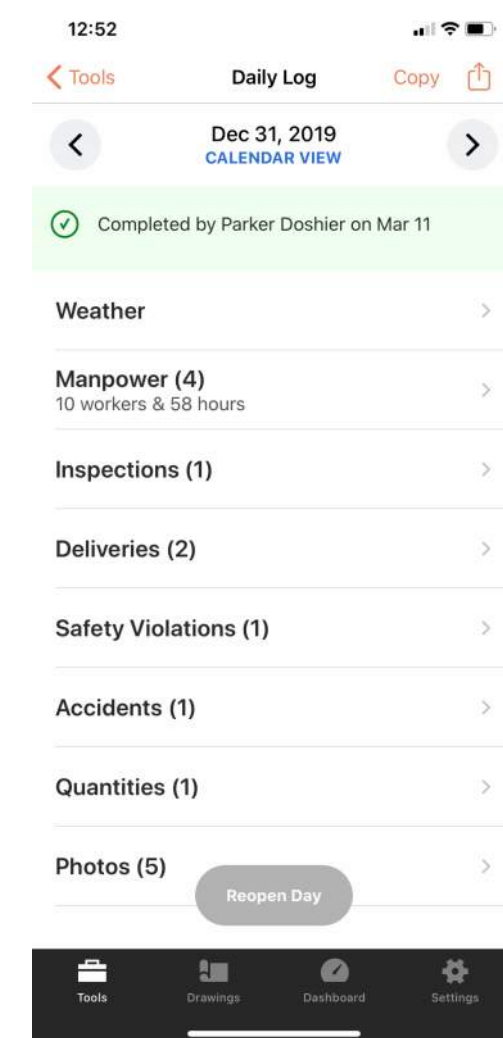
12:52

Tools

Daily Log

Copy

Dec 31, 2019
CALENDAR VIEW

Completed by Parker Doshier on Mar 11

Weather

Manpower (4)
10 workers & 58 hours

Inspections (1)

Deliveries (2)

Safety Violations (1)

Accidents (1)

Quantities (1)

Photos (5)

Reopen Day

Tools

Drawings

Dashboard

Settings